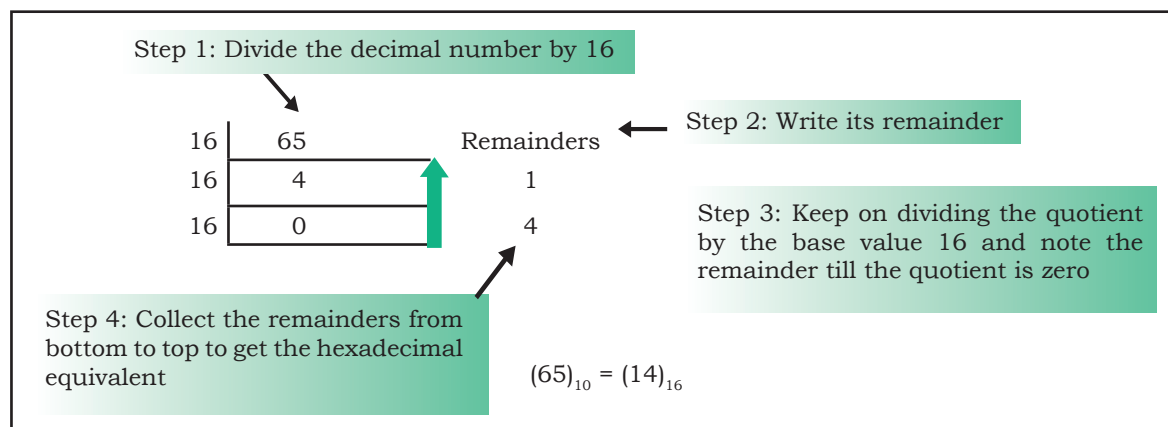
Step 1: Divide the decimal number by 16

| 16 | 65 | Remainders |
|---|---|---|
| 16 | 4 | 1 |
| 16 | 0 | 4 |

Step 2: Write its remainder

Step 3: Keep on dividing the quotient by the base value 16 and note the remainder till the quotient is zero

Step 4: Collect the remainders from bottom to top to get the hexadecimal equivalent

$(65)_{10} = (14)_{16}$